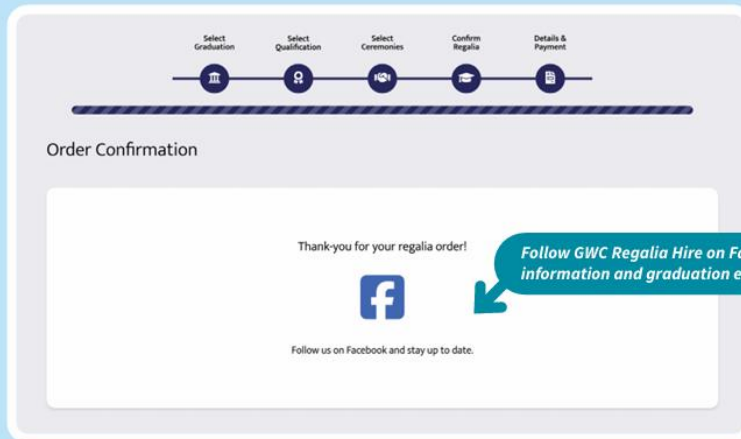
Select Graduation

Select Qualification

Select Ceremonies

Confirm Regalia

Details & Payment

Order Confirmation

Thank-you for your regalia order!

Follow us on Facebook and stay up to date.

Follow GWC Regalia Hire on Fa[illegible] information and graduation e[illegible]